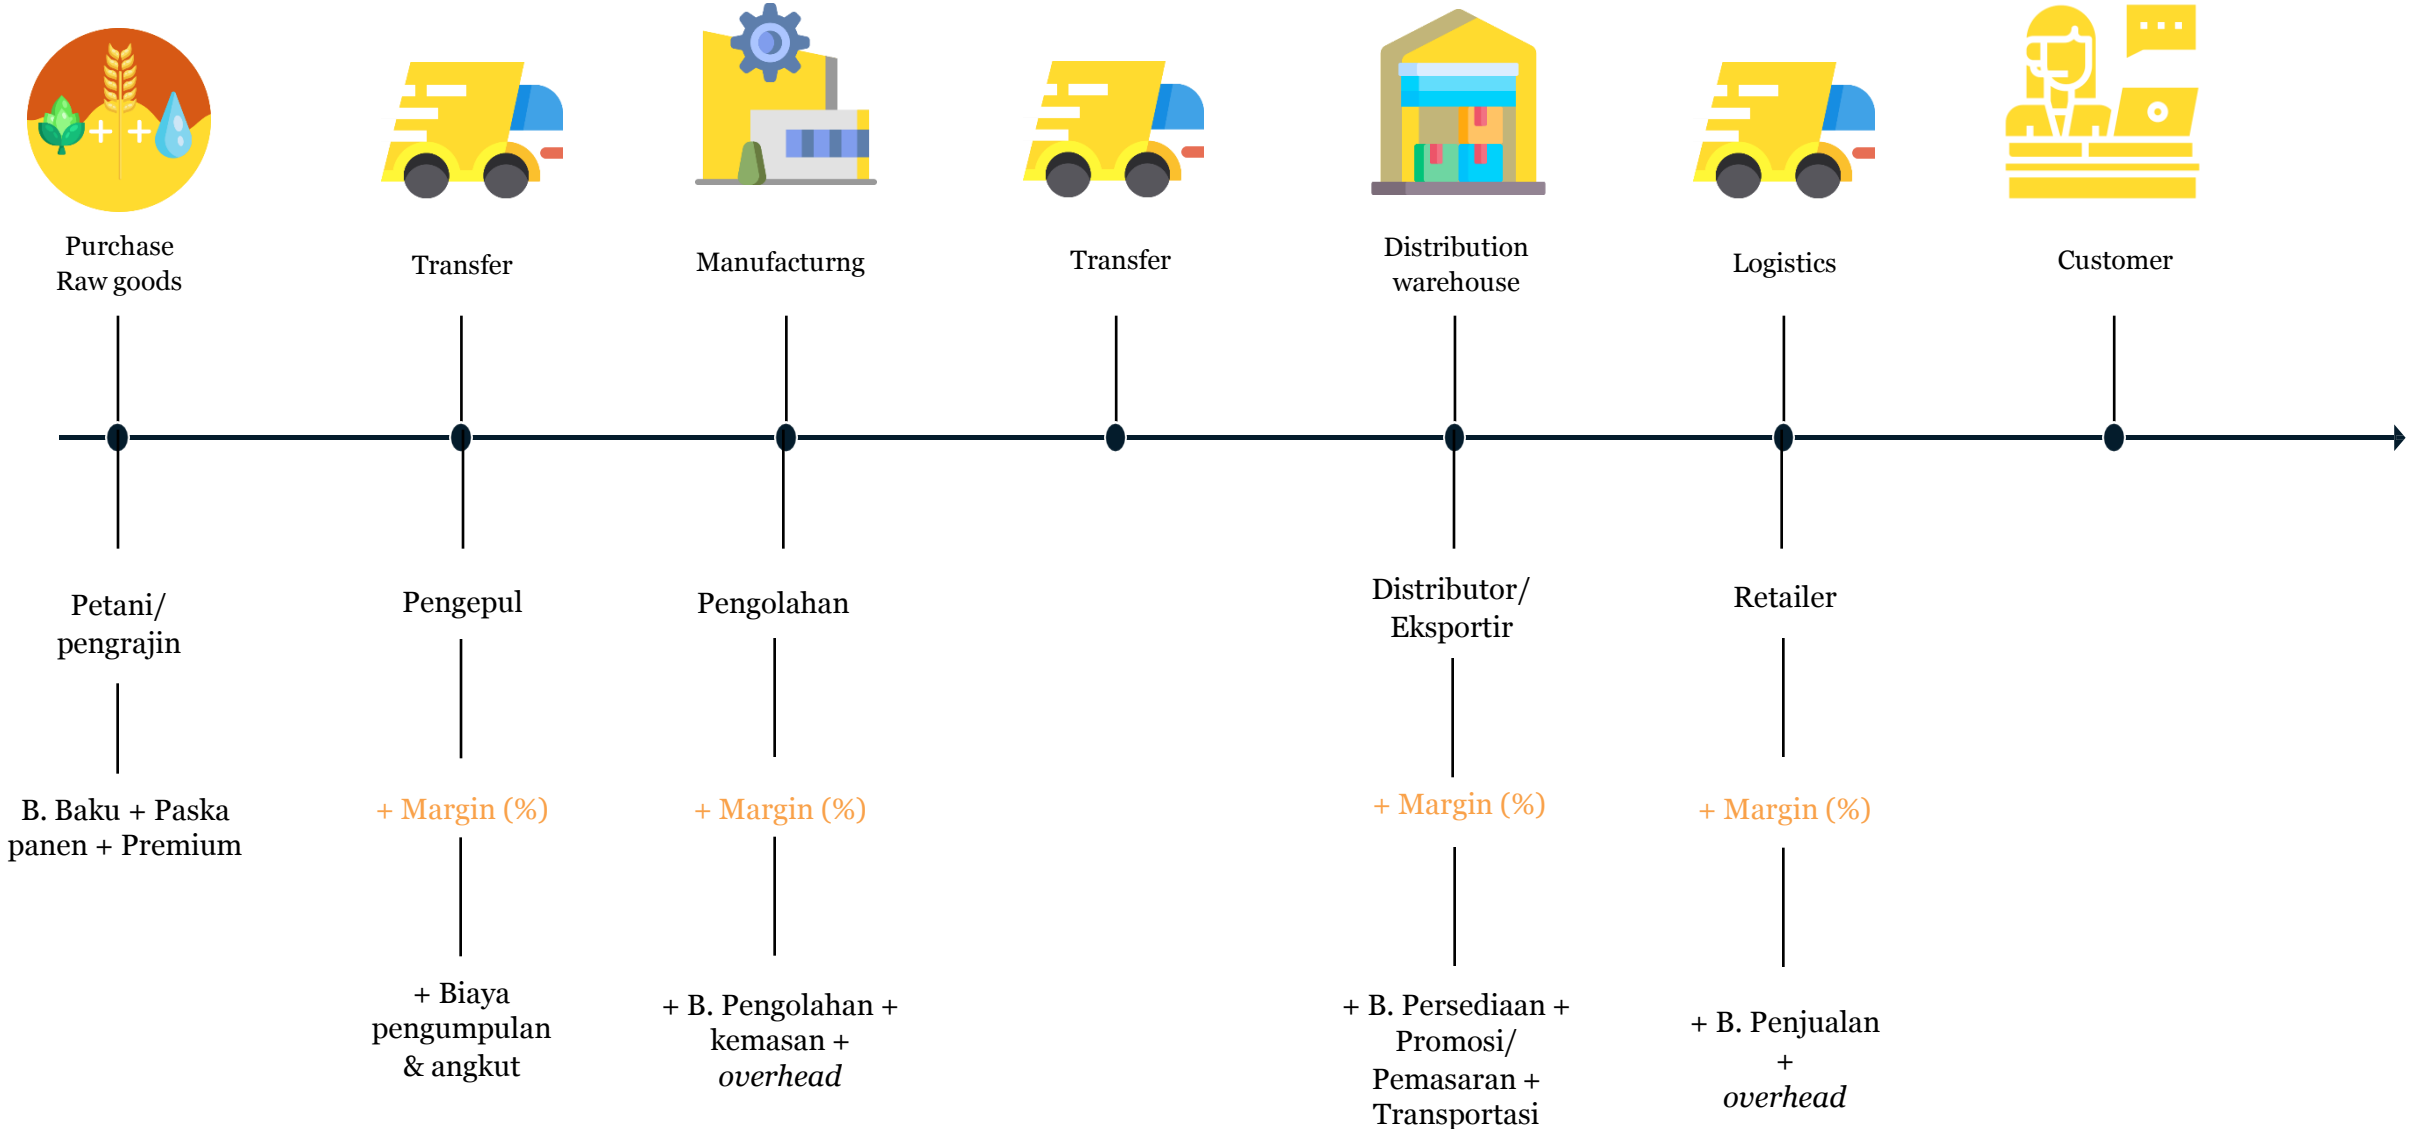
Purchase Raw goods

Transfer

Manufacturng

Transfer

Distribution warehouse

Logistics

Customer

Petani/ pengrajin

B. Baku + Paska panen + Premium

Pengepul

+ Margin (%)

+ Biaya pengumpulan & angkut

Pengolahan

+ Margin (%)

+ B. Pengolahan + kemasan + *overhead*

Distributor/ Eksportir

+ Margin (%)

+ B. Persediaan + Promosi/ Pemasaran + Transportasi

Retailer

+ Margin (%)

+ B. Penjualan + *overhead*